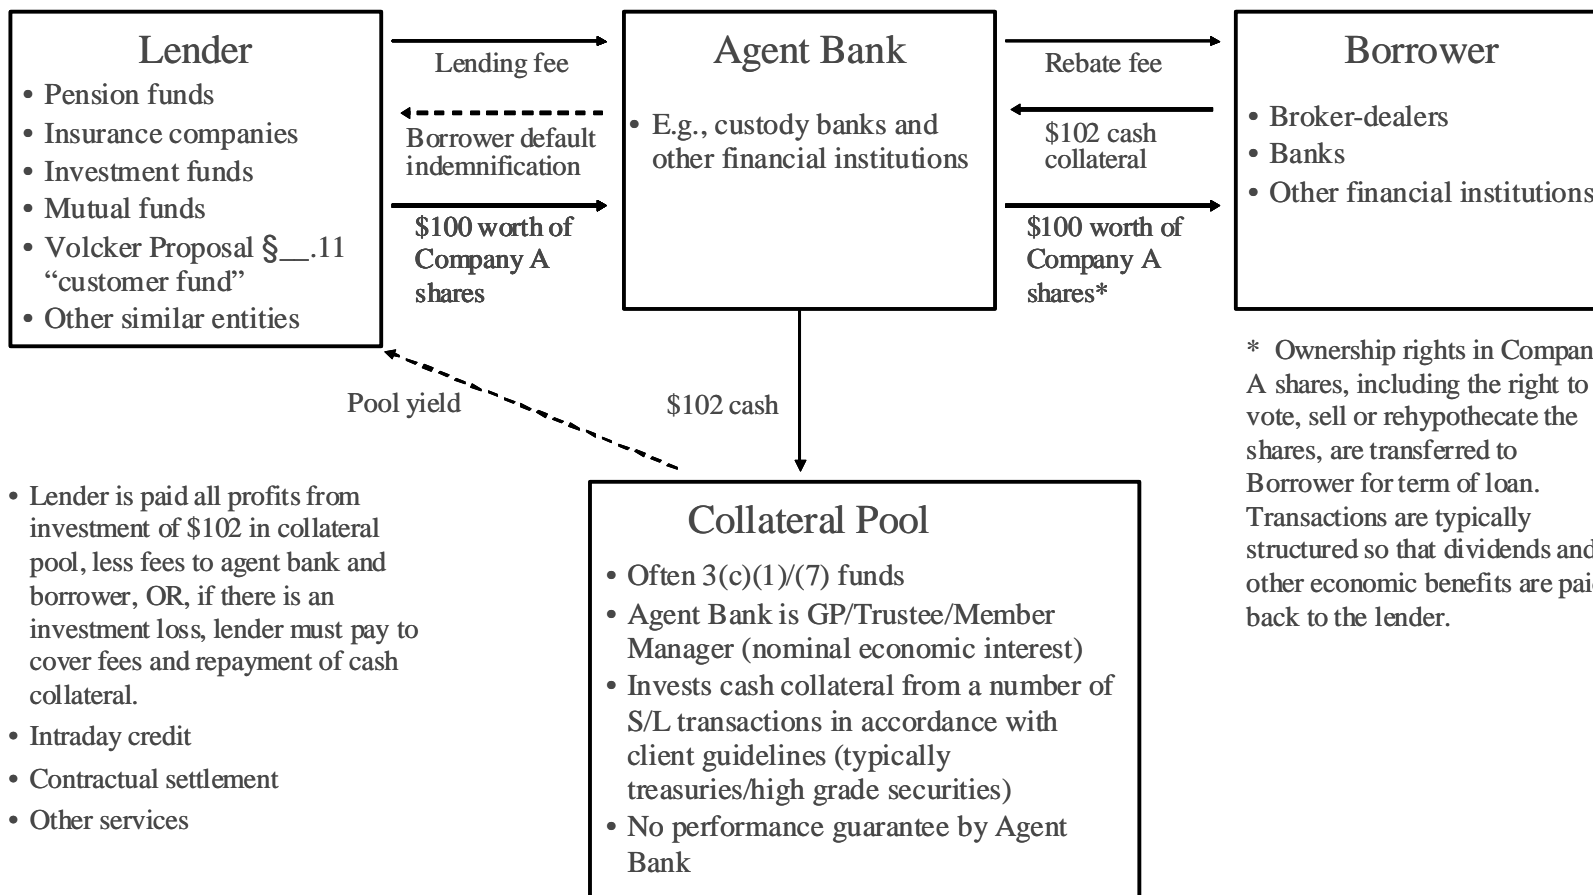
Lender
• Pension funds
• Insurance companies
• Investment funds
• Mutual funds
• Volcker Proposal §__.11 "customer fund"
• Other similar entities

Lending fee

Borrower default indemnification

$100 worth of Company A shares

Agent Bank
• E.g., custody banks and other financial institutions

Rebate fee

$102 cash collateral

$100 worth of Company A shares*

Borrower
• Broker-dealers
• Banks
• Other financial institutions

* Ownership rights in Compan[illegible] A shares, including the right to vote, sell or rehypothecate the shares, are transferred to Borrower for term of loan. Transactions are typically structured so that dividends and other economic benefits are pai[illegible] back to the lender.

Pool yield

$102 cash

• Lender is paid all profits from investment of $102 in collateral pool, less fees to agent bank and borrower, OR, if there is an investment loss, lender must pay to cover fees and repayment of cash collateral.
• Intraday credit
• Contractual settlement
• Other services

Collateral Pool
• Often 3(c)(1)/(7) funds
• Agent Bank is GP/Trustee/Member Manager (nominal economic interest)
• Invests cash collateral from a number of S/L transactions in accordance with client guidelines (typically treasuries/high grade securities)
• No performance guarantee by Agent Bank